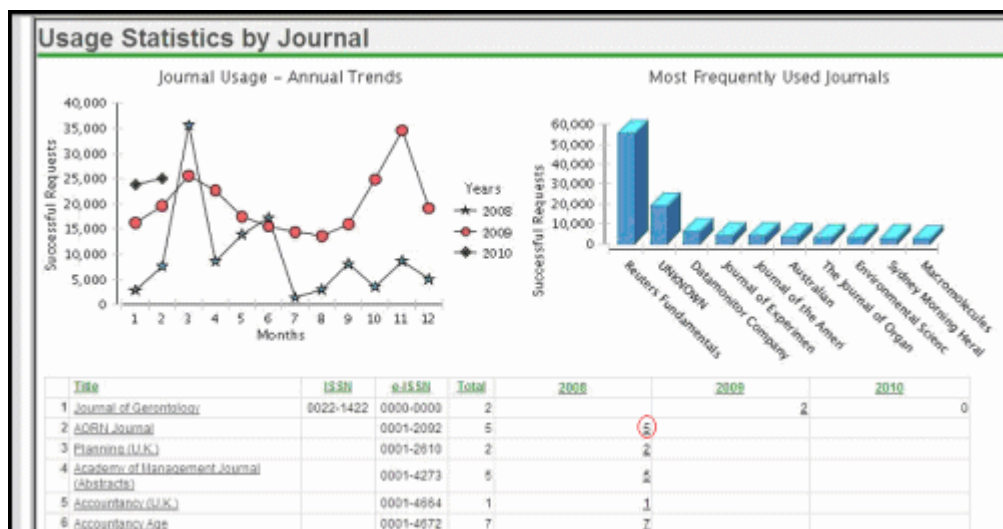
Usage Statistics by Journal

Journal Usage – Annual Trends

40,000
35,000
30,000
25,000
20,000
15,000
10,000
5,000
0

Successful Requests

1 2 3 4 5 6 7 8 9 10 11 12
Months

Years
2008
2009
2010

Most Frequently Used Journals

60,000
50,000
40,000
30,000
20,000
10,000
0

Successful Requests

Reuters Fundamentals
UNKNOWN
Datamonitor Company
Journal of Experimen
Journal of the Ameri
Australian
The Journal of Organ
Environmental Scienc
Sydney Morning Heral
Macromolecules

| | Title | ISSN | e-ISSN | Total | 2008 | 2009 | 2010 |
|---|---|---|---|---|---|---|---|
| 1 | Journal of Gerontology | 0022-1422 | 0000-0000 | 2 | | 2 | 0 |
| 2 | ADRN Journal | | 0001-2092 | 5 | 5 | | |
| 3 | Planning (U.K.) | | 0001-2610 | 2 | 2 | | |
| 4 | Academy of Management Journal (Abstracts) | | 0001-4273 | 5 | 5 | | |
| 5 | Accountancy (U.K.) | | 0001-4664 | 1 | 1 | | |
| 6 | Accountancy Age | | 0001-4672 | 7 | 7 | | |